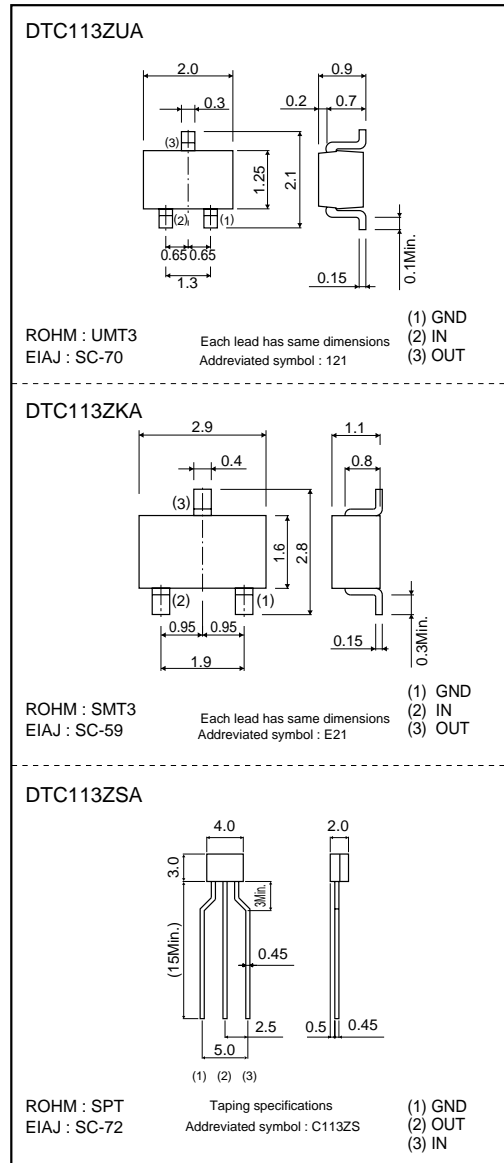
DTC113ZUA

2.0
0.3
0.9
0.2 0.7
(3)
1.25
2.1
(2) (1)
0.65 0.65
1.3
0.1Min.
0.15

ROHM : UMT3
EIAJ : SC-70

Each lead has same dimensions
Addreviated symbol : 121

(1) GND
(2) IN
(3) OUT

DTC113ZKA

2.9
0.4
1.1
0.8
(3)
1.6
2.8
(2) (1)
0.95 0.95
1.9
0.15
0.3Min.

ROHM : SMT3
EIAJ : SC-59

Each lead has same dimensions
Addreviated symbol : E21

(1) GND
(2) IN
(3) OUT

DTC113ZSA

4.0
2.0
3.0
3Min.
(15Min.)
0.45
2.5
0.5 0.45
5.0
(1) (2) (3)

ROHM : SPT
EIAJ : SC-72

Taping specifications
Addreviated symbol : C113ZS

(1) GND
(2) OUT
(3) IN